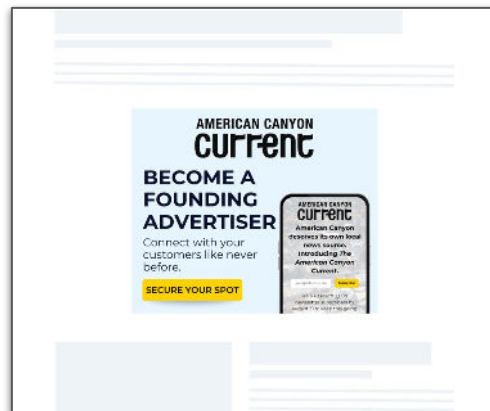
AMERICAN CANYON
Current

BECOME A FOUNDING ADVERTISER

Connect with your customers like never before.

SECURE YOUR SPOT

AMERICAN CANYON
Current

American Canyon deserves its own local news source. Introducing The American Canyon Current.

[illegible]